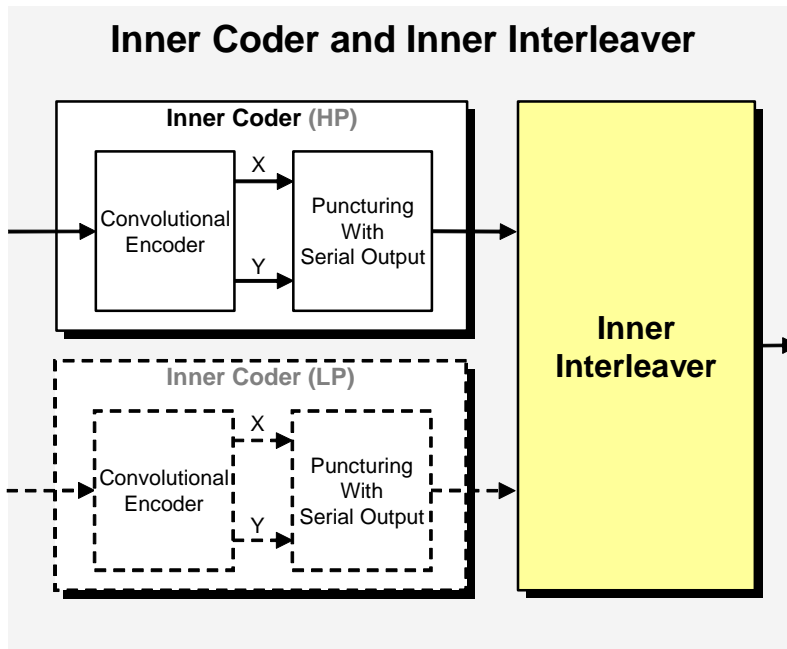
Inner Coder and Inner Interleaver

Inner Coder (HP)

Convolutional Encoder

X

Y

Puncturing With Serial Output

Inner Coder (LP)

Convolutional Encoder

X

Y

Puncturing With Serial Output

Inner Interleaver